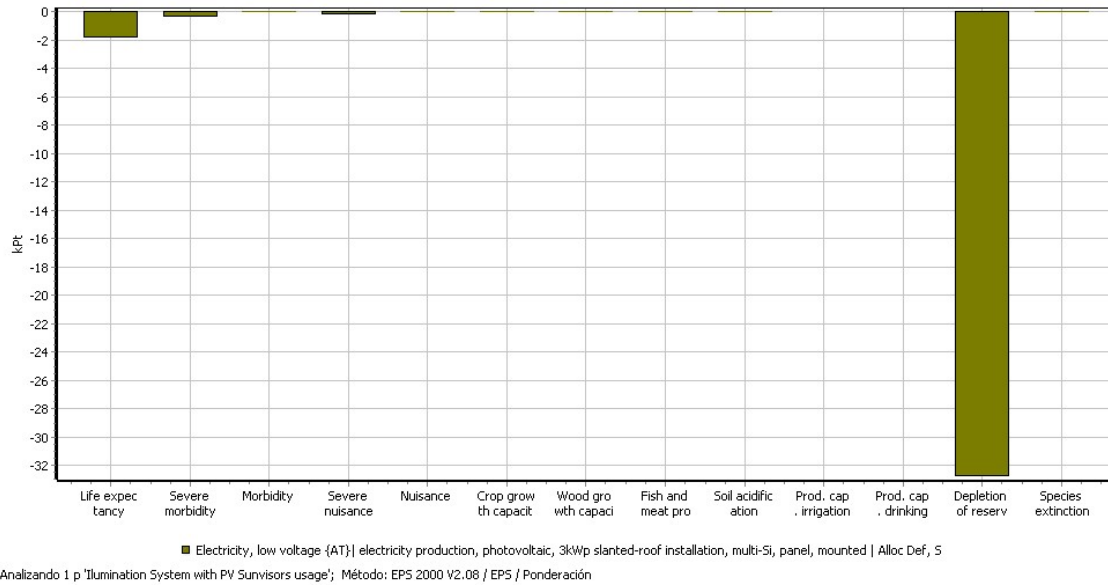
0
-2
-4
-6
-8
-10
-12
-14
-16
-18
-20
-22
-24
-26
-28
-30
-32

kPt

Life expec tancy
Severe morbidity
Morbidity
Severe nuisance
Nuisance
Crop grow th capacit
Wood gro wth capaci
Fish and meat pro
Soil acidific ation
Prod. cap . irrigation
Prod. cap . drinking
Depletion of reserv
Species extinction

Electricity, low voltage {AT}| electricity production, photovoltaic, 3kWp slanted-roof installation, multi-Si, panel, mounted | Alloc Def, S

Analizando 1 p 'Ilumination System with PV Sunvisors usage'; Método: EPS 2000 V2.08 / EPS / Ponderación